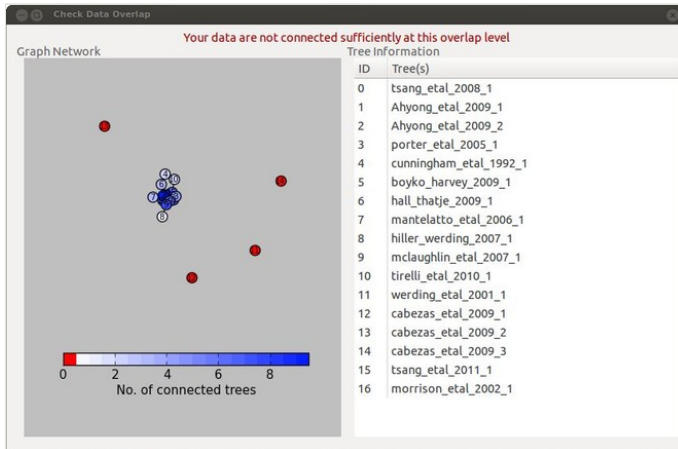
Check Data Overlap

Your data are not connected sufficiently at this overlap level

Graph Network

4
6 10
7
8

0 2 4 6 8
No. of connected trees

Tree Information

| ID | Tree(s) |
|---|---|
| 0 | tsang_etal_2008_1 |
| 1 | Ahyong_etal_2009_1 |
| 2 | Ahyong_etal_2009_2 |
| 3 | porter_etal_2005_1 |
| 4 | cunningham_etal_1992_1 |
| 5 | boyko_harvey_2009_1 |
| 6 | hall_thatje_2009_1 |
| 7 | mantelatto_etal_2006_1 |
| 8 | hiller_werding_2007_1 |
| 9 | mclaughlin_etal_2007_1 |
| 10 | tirelli_etal_2010_1 |
| 11 | werding_etal_2001_1 |
| 12 | cabezas_etal_2009_1 |
| 13 | cabezas_etal_2009_2 |
| 14 | cabezas_etal_2009_3 |
| 15 | tsang_etal_2011_1 |
| 16 | morrison_etal_2002_1 |